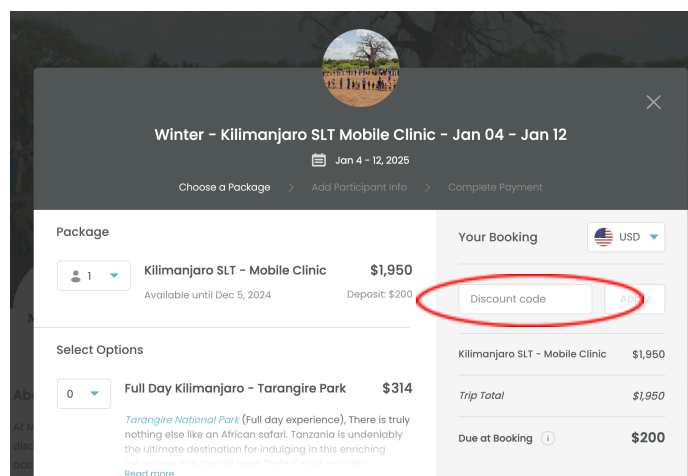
Winter - Kilimanjaro SLT Mobile Clinic - Jan 04 - Jan 12

Jan 4 - 12, 2025

Choose a Package > Add Participant Info > Complete Payment

Package

1

Kilimanjaro SLT - Mobile Clinic

$1,950

Available until Dec 5, 2024

Deposit: $200

Select Options

0

Full Day Kilimanjaro - Tarangire Park

$314

Tarangire National Park (Full day experience), There is truly nothing else like an African safari. Tanzania is undeniably the ultimate destination for indulging in this enriching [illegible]

Read more

Your Booking

USD

Discount code

Apply

Kilimanjaro SLT - Mobile Clinic

$1,950

Trip Total

$1,950

Due at Booking

$200